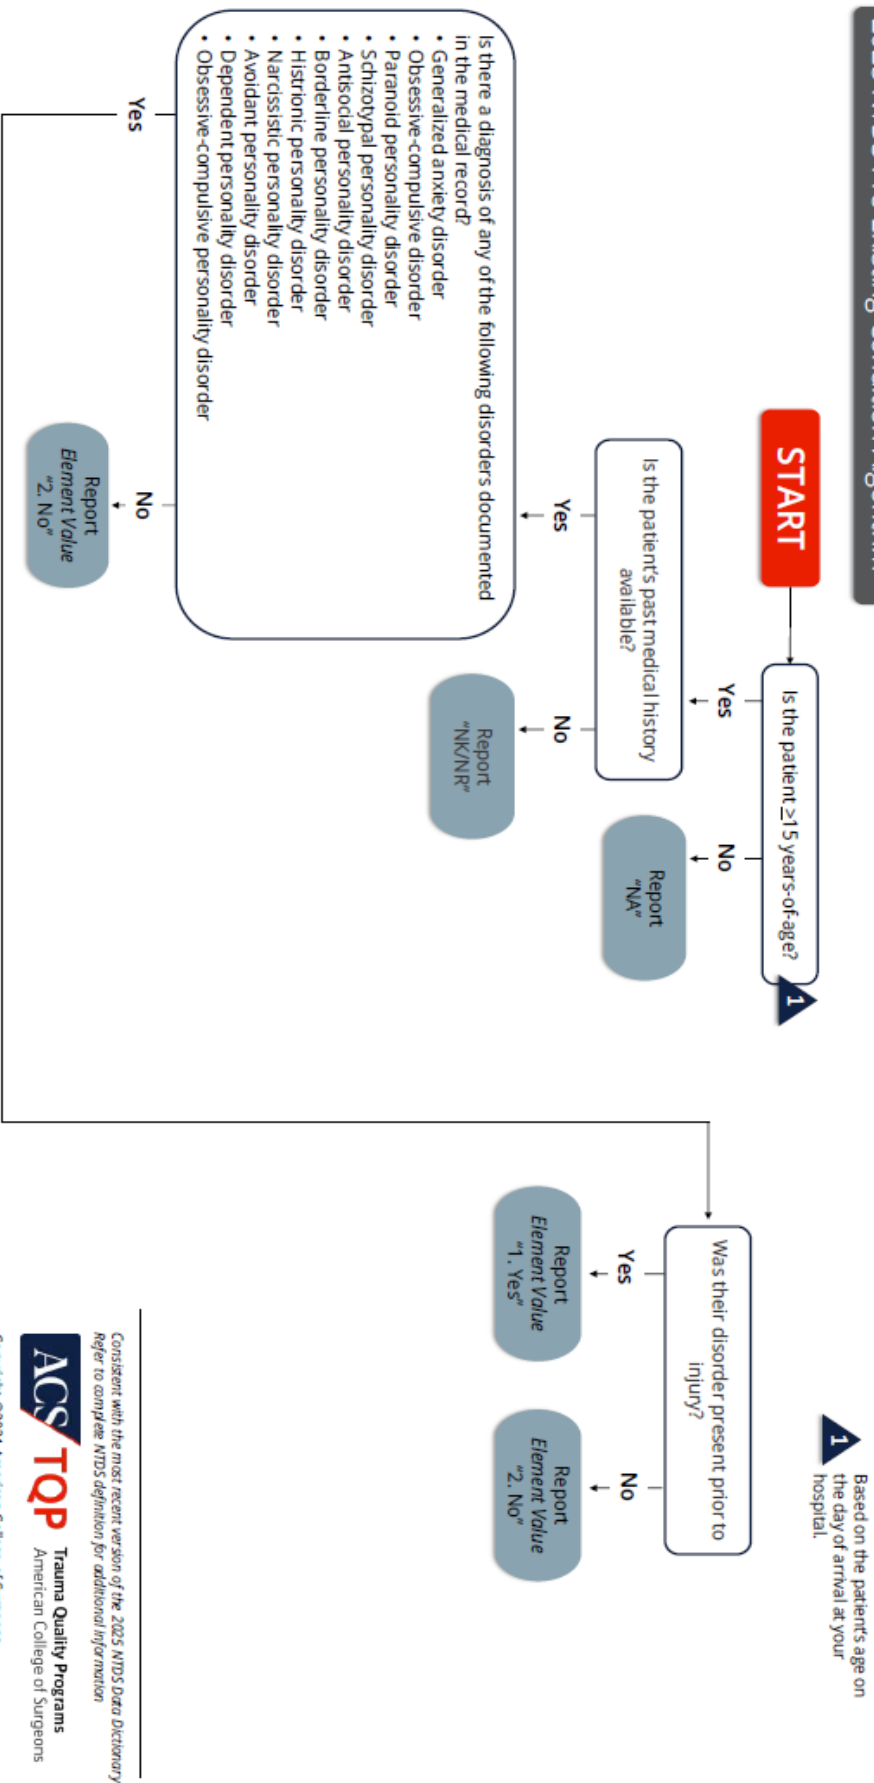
START

Is the patient ≥15 years-of-age?

1

No

Report "NA"

Yes

Is the patient's past medical history available?

No

Report "NK/NR"

Yes

Is there a diagnosis of any of the following disorders documented in the medical record?
• Generalized anxiety disorder
• Obsessive-compulsive disorder
• Paranoid personality disorder
• Schizotypal personality disorder
• Antisocial personality disorder
• Borderline personality disorder
• Histrionic personality disorder
• Narcissistic personality disorder
• Avoidant personality disorder
• Dependent personality disorder
• Obsessive-compulsive personality disorder

No

Report Element Value "2. No"

Yes

Was their disorder present prior to injury?

Yes

Report Element Value "1. Yes"

No

Report Element Value "2. No"

1 Based on the patient's age on the day of arrival at your hospital.

Consistent with the most recent version of the 2025 NTDS Data Dictionary
Refer to complete NTDS definition for additional information

ACS TQP Trauma Quality Programs
American College of Surgeons